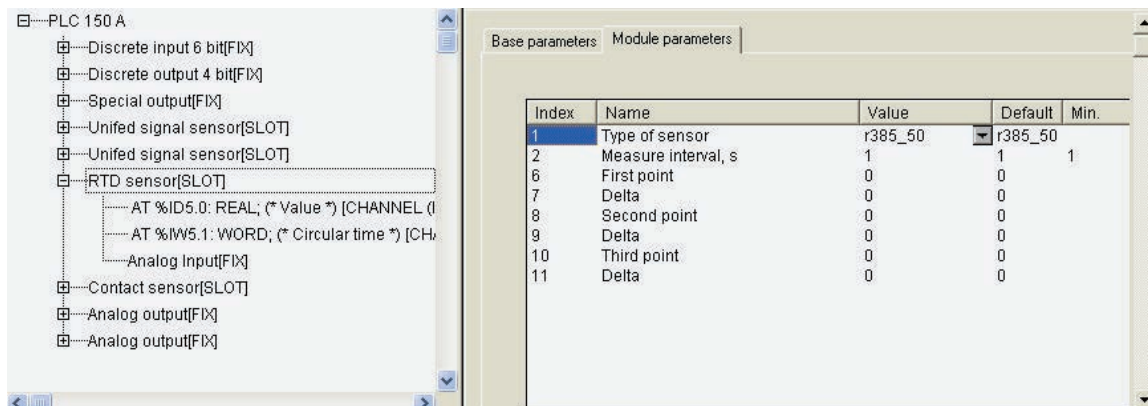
PLC 150 A
Discrete input 6 bit[FIX]
Discrete output 4 bit[FIX]
Special output[FIX]
Unifed signal sensor[SLOT]
Unifed signal sensor[SLOT]
RTD sensor[SLOT]
AT %ID5.0: REAL; (* Value *) [CHANNEL (I
AT %IW5.1: WORD; (* Circular time *) [CH/
Analog Input[FIX]
Contact sensor[SLOT]
Analog output[FIX]
Analog output[FIX]

Base parameters | Module parameters

| Index | Name | Value | Default | Min. |
|---|---|---|---|---|
| 1 | Type of sensor | r385_50 | r385_50 | |
| 2 | Measure interval, s | 1 | 1 | 1 |
| 6 | First point | 0 | 0 | |
| 7 | Delta | 0 | 0 | |
| 8 | Second point | 0 | 0 | |
| 9 | Delta | 0 | 0 | |
| 10 | Third point | 0 | 0 | |
| 11 | Delta | 0 | 0 | |